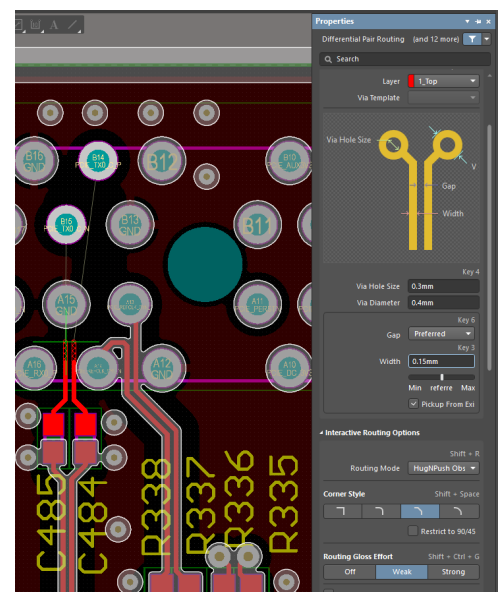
Properties

Differential Pair Routing (and 12 more)

Search

Layer 1_Top

Via Template

Via Hole Size

Gap

Width

V

Key 4

Via Hole Size 0.3mm

Via Diameter 0.4mm

Key 6

Gap Preferred

Key 3

Width 0.15mm

Min referre Max

Pickup From Exi

Interactive Routing Options

Shift + R

Routing Mode HugNPush Obs

Corner Style Shift + Space

Restrict to 90/45

Routing Gloss Effort Shift + Ctrl + G

Off Weak Strong

B16 GND

B14 TX0

B12

B10 AUX

B15 TX0

B13 GND

B11

A16 GND

A11 PER

A18 RX

A12 DC

C485

C484

R338

R337

R336

R335